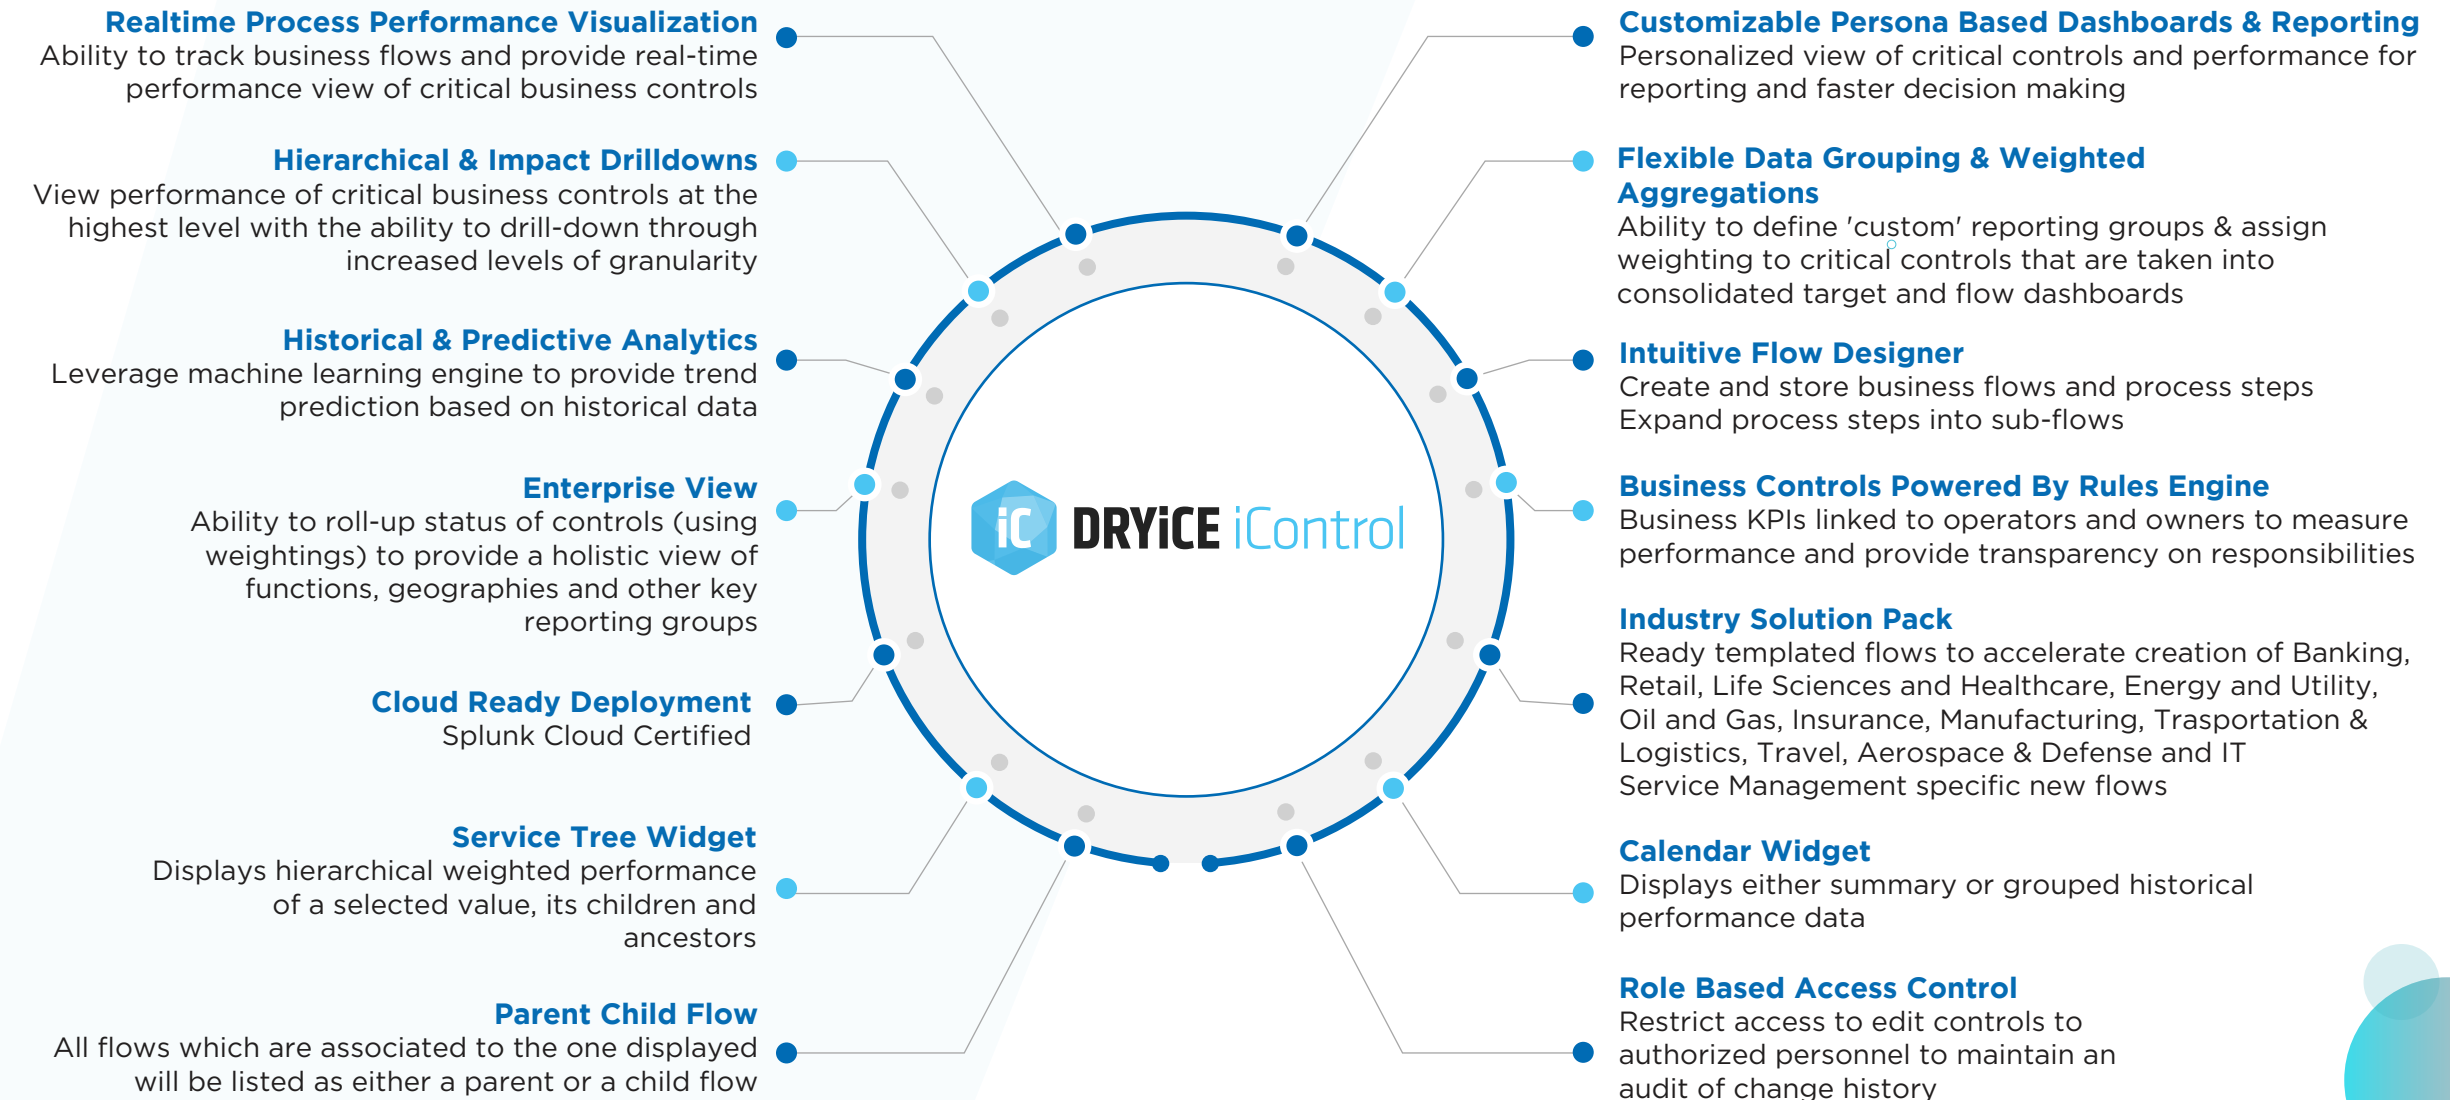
Realtime Process Performance Visualization
Ability to track business flows and provide real-time performance view of critical business controls

Hierarchical & Impact Drilldowns
View performance of critical business controls at the highest level with the ability to drill-down through increased levels of granularity

Historical & Predictive Analytics
Leverage machine learning engine to provide trend prediction based on historical data

Enterprise View
Ability to roll-up status of controls (using weightings) to provide a holistic view of functions, geographies and other key reporting groups

Cloud Ready Deployment
Splunk Cloud Certified

Service Tree Widget
Displays hierarchical weighted performance of a selected value, its children and ancestors

Parent Child Flow
All flows which are associated to the one displayed will be listed as either a parent or a child flow

iC DRYiCE iControl

Customizable Persona Based Dashboards & Reporting
Personalized view of critical controls and performance for reporting and faster decision making

Flexible Data Grouping & Weighted Aggregations
Ability to define 'custom' reporting groups & assign weighting to critical controls that are taken into consolidated target and flow dashboards

Intuitive Flow Designer
Create and store business flows and process steps
Expand process steps into sub-flows

Business Controls Powered By Rules Engine
Business KPIs linked to operators and owners to measure performance and provide transparency on responsibilities

Industry Solution Pack
Ready templated flows to accelerate creation of Banking, Retail, Life Sciences and Healthcare, Energy and Utility, Oil and Gas, Insurance, Manufacturing, Trasportation & Logistics, Travel, Aerospace & Defense and IT Service Management specific new flows

Calendar Widget
Displays either summary or grouped historical performance data

Role Based Access Control
Restrict access to edit controls to authorized personnel to maintain an audit of change history